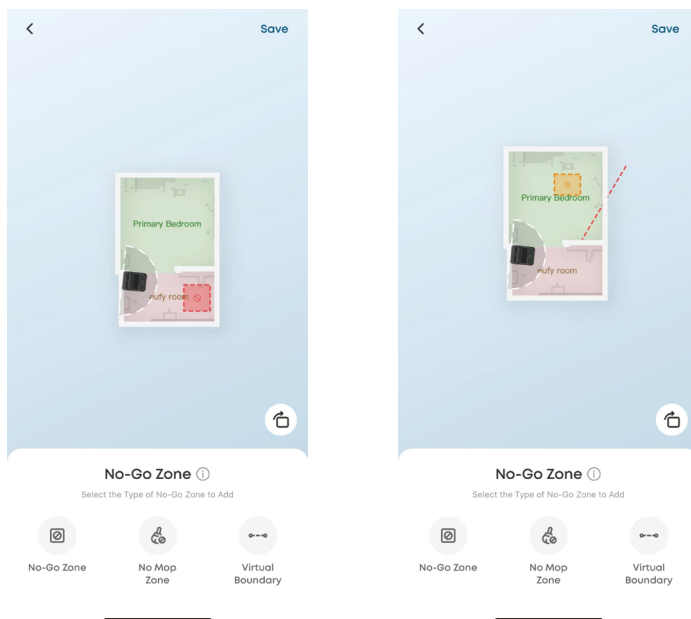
<

Save

Primary Bedroom

eufy room

No-Go Zone ⓘ

Select the Type of No-Go Zone to Add

No-Go Zone

No Mop Zone

Virtual Boundary

<

Save

Primary Bedroom

eufy room

No-Go Zone ⓘ

Select the Type of No-Go Zone to Add

No-Go Zone

No Mop Zone

Virtual Boundary